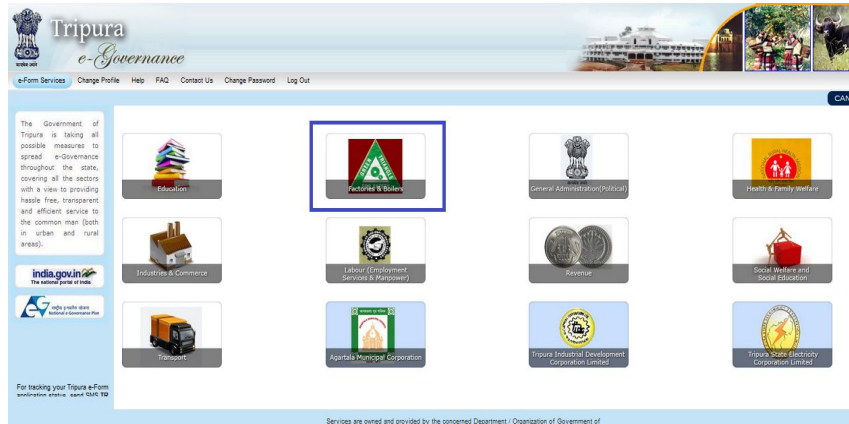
Tripura
e-Governance

e-Form Services  Change Profile  Help  FAQ  Contact Us  Change Password  Log Out

CAN

The Government of Tripura is taking all possible measures to spread e-Governance throughout the state, covering all the sectors with a view to providing hassle free, transparent and efficient service to the common man (both in urban and rural areas).

india.gov.in
The national portal of India

National e-Governance Plan

For tracking your Tripura e-Form application status, send SMS TR

Education

Factories & Boilers

General Administration(Political)

Health & Family Welfare

Industries & Commerce

Labour (Employment Services & Manpower)

Revenue

Social Welfare and Social Education

Transport

Agartala Municipal Corporation

Tripura Industrial Development Corporation Limited

Tripura State Electricity Corporation Limited

Services are owned and provided by the concerned Department / Organization of Government of